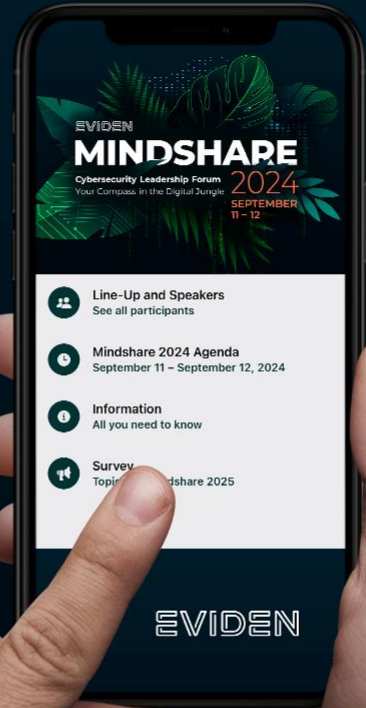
EVIDEN
MINDSHARE
Cybersecurity Leadership Forum
Your Compass in the Digital Jungle
2024
SEPTEMBER
11 – 12

Line-Up and Speakers
See all participants

Mindshare 2024 Agenda
September 11 – September 12, 2024

Information
All you need to know

Survey
Topi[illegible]ndshare 2025

EVIDEN